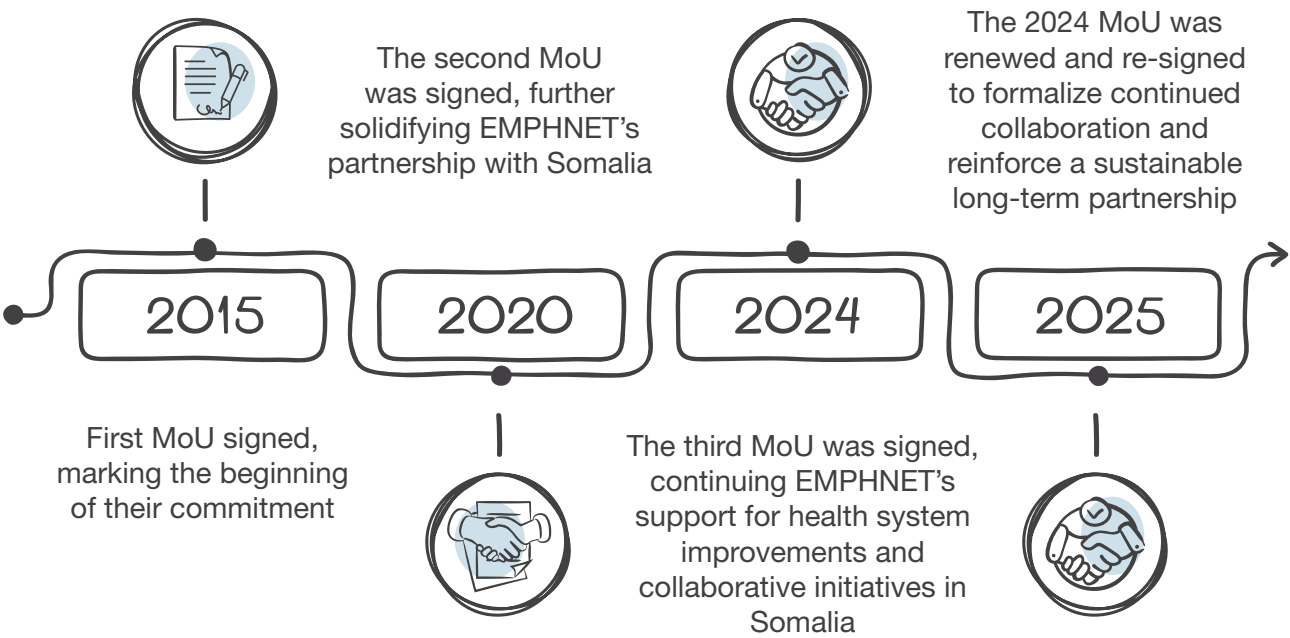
The second MoU was signed, further solidifying EMPHNET's partnership with Somalia

The 2024 MoU was renewed and re-signed to formalize continued collaboration and reinforce a sustainable long-term partnership

2015

2020

2024

2025

First MoU signed, marking the beginning of their commitment

The third MoU was signed, continuing EMPHNET's support for health system improvements and collaborative initiatives in Somalia